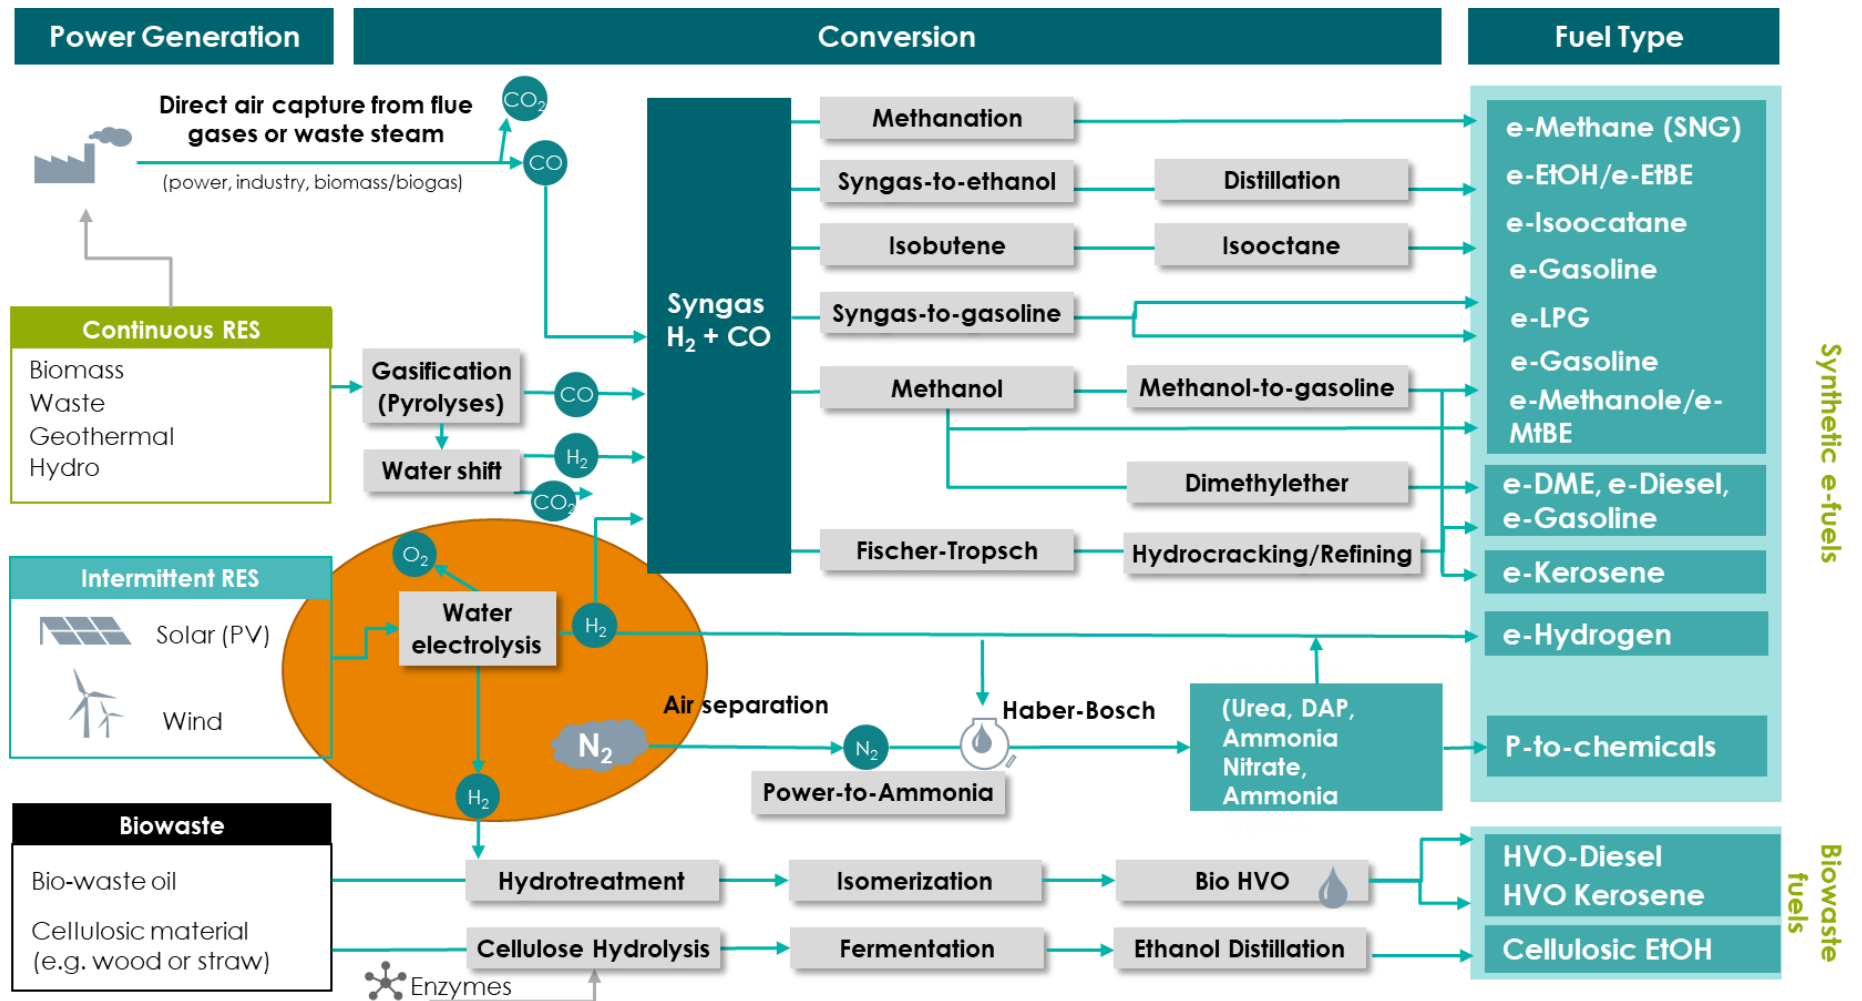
Power Generation

Conversion

Fuel Type

Direct air capture from flue gases or waste steam

$CO_2$

CO

(power, industry, biomass/biogas)

Continuous RES

Biomass
Waste
Geothermal
Hydro

Gasification (Pyrolyses)

CO

Water shift

$H_2$

$CO_2$

Syngas
$H_2$ + CO

Methanation

Syngas-to-ethanol

Distillation

Isobutene

Isooctane

Syngas-to-gasoline

Methanol

Methanol-to-gasoline

Dimethylether

Fischer-Tropsch

Hydrocracking/Refining

e-Methane (SNG)
e-EtOH/e-EtBE
e-Isoocatane
e-Gasoline
e-LPG
e-Gasoline
e-Methanole/e-MtBE

e-DME, e-Diesel, e-Gasoline

e-Kerosene

e-Hydrogen

Synthetic e-fuels

Intermittent RES

Solar (PV)

Wind

$O_2$

Water electrolysis

$H_2$

Air separation

$N_2$

$N_2$

Haber-Bosch

(Urea, DAP, Ammonia Nitrate, Ammonia

P-to-chemicals

Power-to-Ammonia

$H_2$

Biowaste

Bio-waste oil

Cellulosic material (e.g. wood or straw)

Hydrotreatment

Isomerization

Bio HVO

HVO-Diesel
HVO Kerosene

Cellulose Hydrolysis

Fermentation

Ethanol Distillation

Cellulosic EtOH

Biowaste fuels

Enzymes